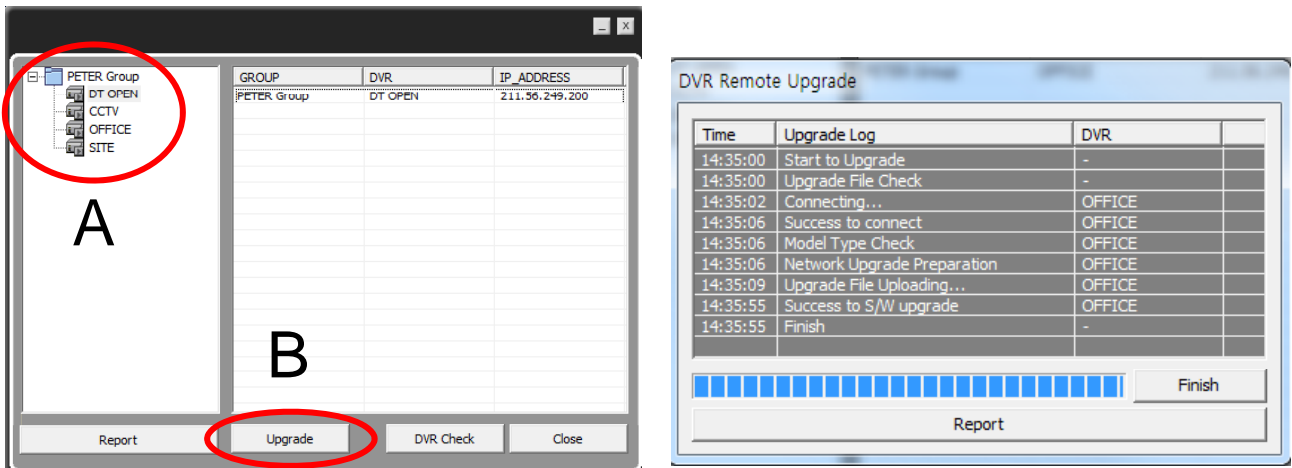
PETER Group
DT OPEN
CCTV
OFFICE
SITE

A

| GROUP | DVR | IP_ADDRESS |
|---|---|---|
| PETER Group | DT OPEN | 211.56.249.200 |

B

Report
Upgrade
DVR Check
Close

DVR Remote Upgrade

| Time | Upgrade Log | DVR |
|---|---|---|
| 14:35:00 | Start to Upgrade | - |
| 14:35:00 | Upgrade File Check | - |
| 14:35:02 | Connecting... | OFFICE |
| 14:35:06 | Success to connect | OFFICE |
| 14:35:06 | Model Type Check | OFFICE |
| 14:35:06 | Network Upgrade Preparation | OFFICE |
| 14:35:09 | Upgrade File Uploading... | OFFICE |
| 14:35:55 | Success to S/W upgrade | OFFICE |
| 14:35:55 | Finish | - |

Finish
Report